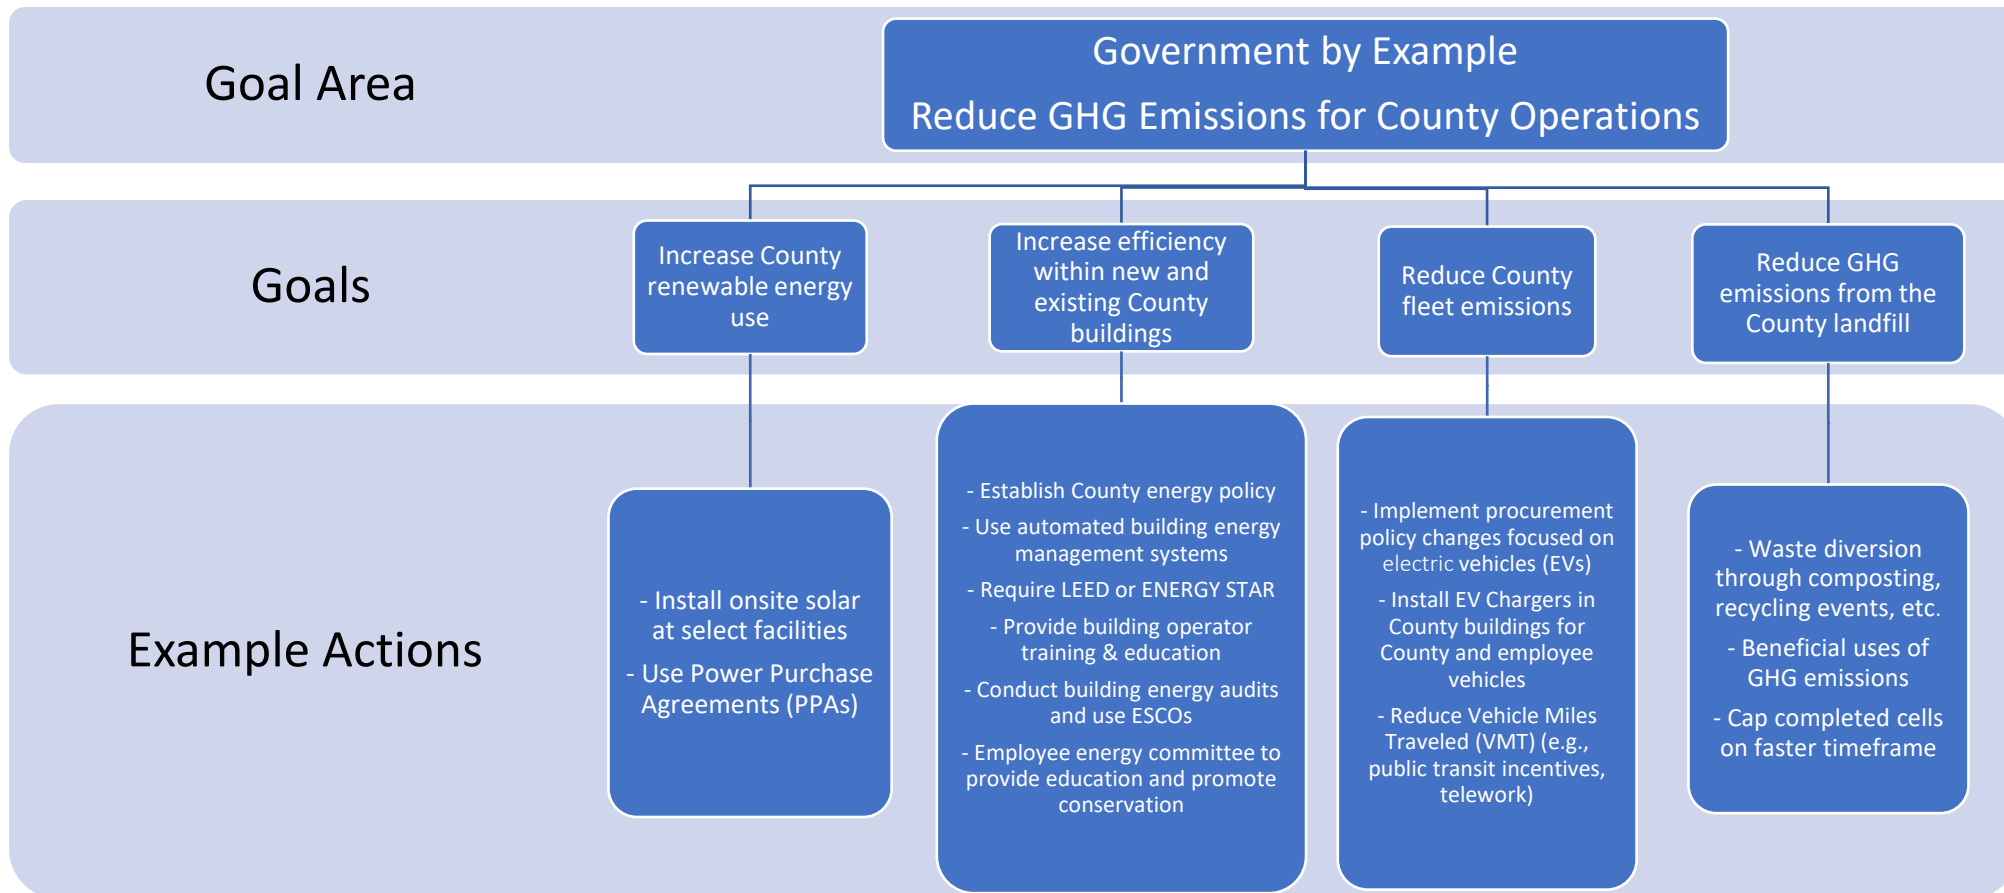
Goal Area

Government by Example

Reduce GHG Emissions for County Operations

Goals

Increase County renewable energy use

Increase efficiency within new and existing County buildings

Reduce County fleet emissions

Reduce GHG emissions from the County landfill

Example Actions

- Install onsite solar at select facilities

- Use Power Purchase Agreements (PPAs)

- Establish County energy policy

- Use automated building energy management systems

- Require LEED or ENERGY STAR

- Provide building operator training & education

- Conduct building energy audits and use ESCOs

- Employee energy committee to provide education and promote conservation

- Implement procurement policy changes focused on electric vehicles (EVs)

- Install EV Chargers in County buildings for County and employee vehicles

- Reduce Vehicle Miles Traveled (VMT) (e.g., public transit incentives, telework)

- Waste diversion through composting, recycling events, etc.

- Beneficial uses of GHG emissions

- Cap completed cells on faster timeframe